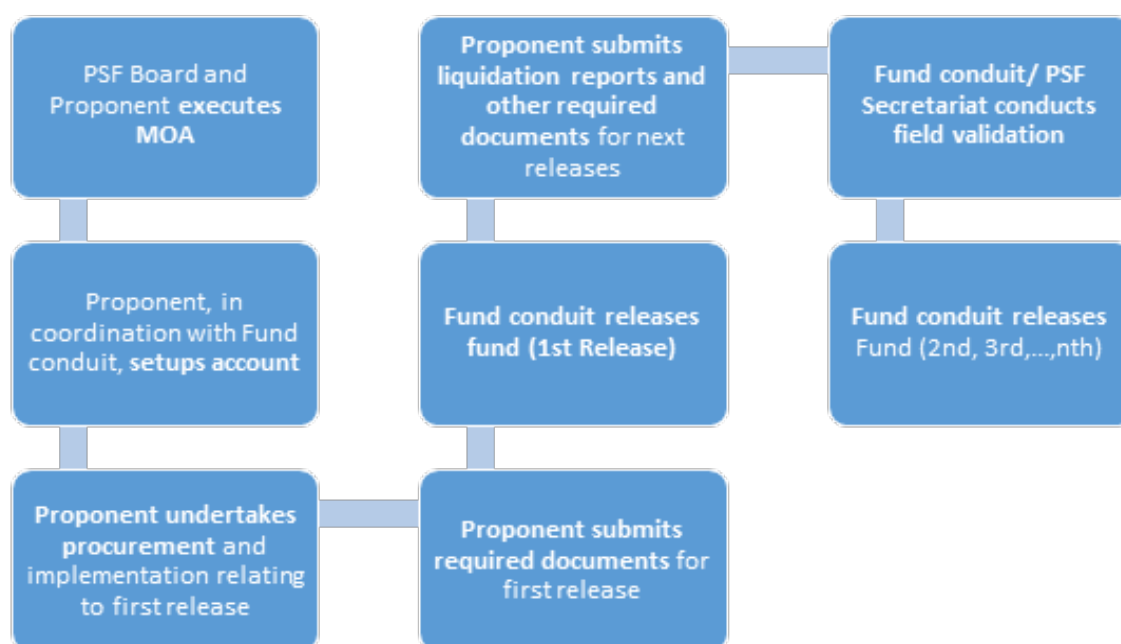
PSF Board and Proponent executes MOA

Proponent, in coordination with Fund conduit, setups account

Proponent undertakes procurement and implementation relating to first release

Proponent submits required documents for first release

Fund conduit releases fund (1st Release)

Proponent submits liquidation reports and other required documents for next releases

Fund conduit/ PSF Secretariat conducts field validation

Fund conduit releases Fund (2nd, 3rd,...,nth)